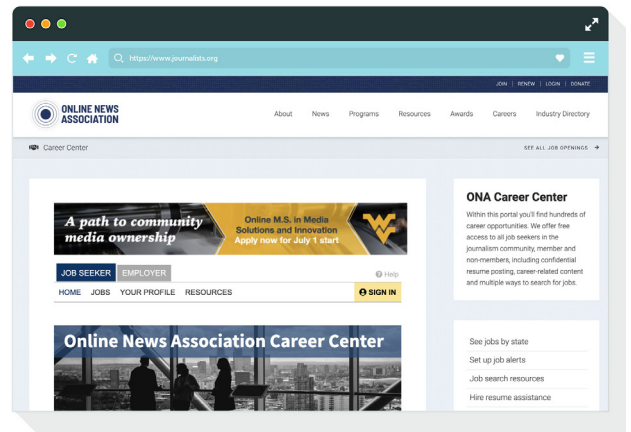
https://www.journalists.org

JOIN | RENEW | LOGIN | DONATE

ONLINE NEWS ASSOCIATION

About News Programs Resources Awards Careers Industry Directory

Career Center

SEE ALL JOB OPENINGS

A path to community media ownership

Online M.S. in Media Solutions and Innovation
Apply now for July 1 start

JOB SEEKER EMPLOYER

Help

HOME JOBS YOUR PROFILE RESOURCES

SIGN IN

Online News Association Career Center

ONA Career Center

Within this portal you'll find hundreds of career opportunities. We offer free access to all job seekers in the journalism community, member and non-members, including confidential resume posting, career-related content and multiple ways to search for jobs.

See jobs by state

Set up job alerts

Job search resources

Hire resume assistance